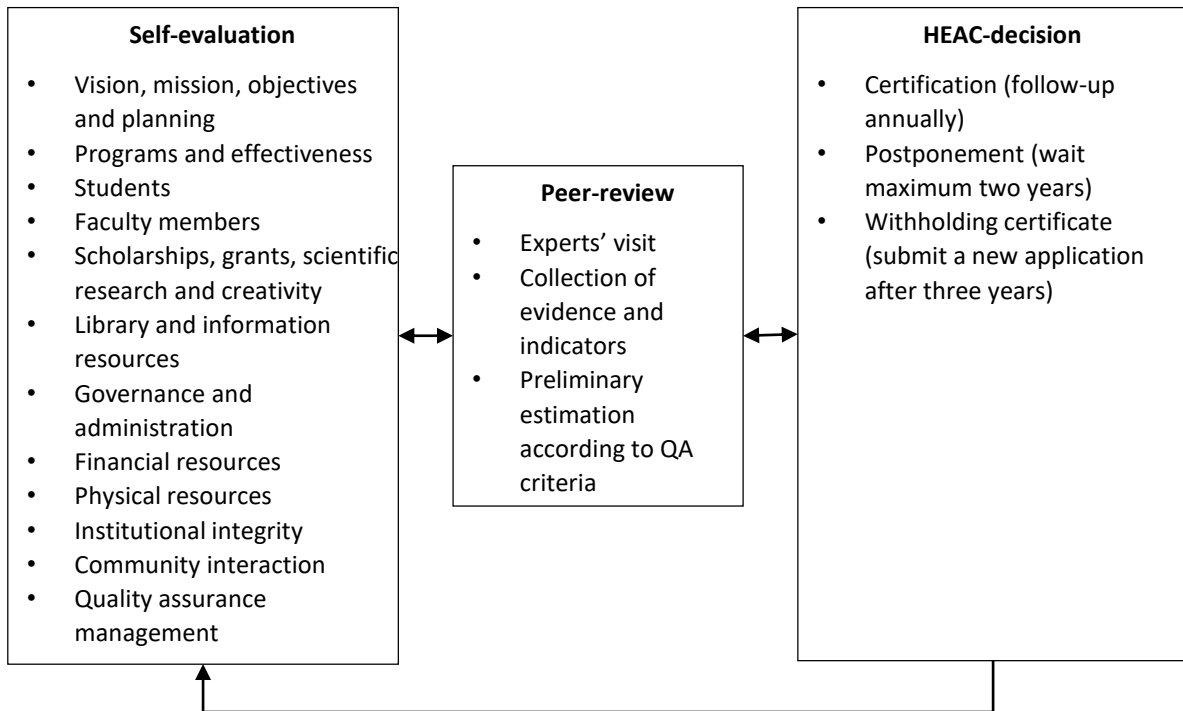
**Self-evaluation**

- Vision, mission, objectives and planning
- Programs and effectiveness
- Students
- Faculty members
- Scholarships, grants, scientific research and creativity
- Library and information resources
- Governance and administration
- Financial resources
- Physical resources
- Institutional integrity
- Community interaction
- Quality assurance management

**Peer-review**

- Experts' visit
- Collection of evidence and indicators
- Preliminary estimation according to QA criteria

**HEAC-decision**

- Certification (follow-up annually)
- Postponement (wait maximum two years)
- Withholding certificate (submit a new application after three years)